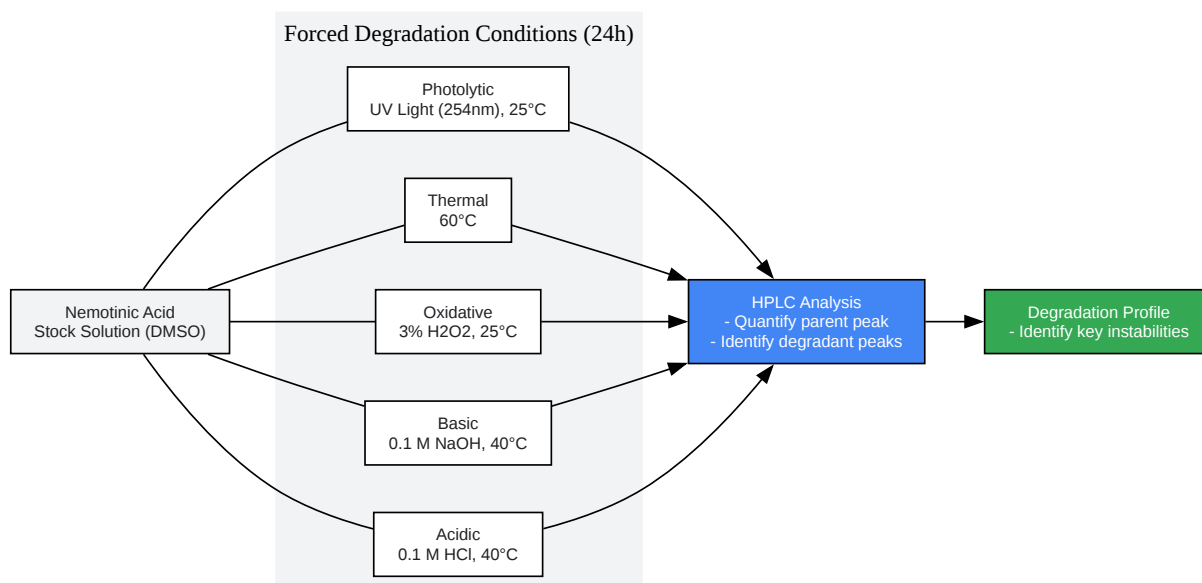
Forced Degradation Conditions (24h)

Photolytic
UV Light (254nm), 25°C

Thermal
60°C

Nemotinic Acid
Stock Solution (DMSO)

Oxidative
3% H2O2, 25°C

Basic
0.1 M NaOH, 40°C

Acidic
0.1 M HCl, 40°C

HPLC Analysis
- Quantify parent peak
- Identify degradant peaks

Degradation Profile
- Identify key instabilities